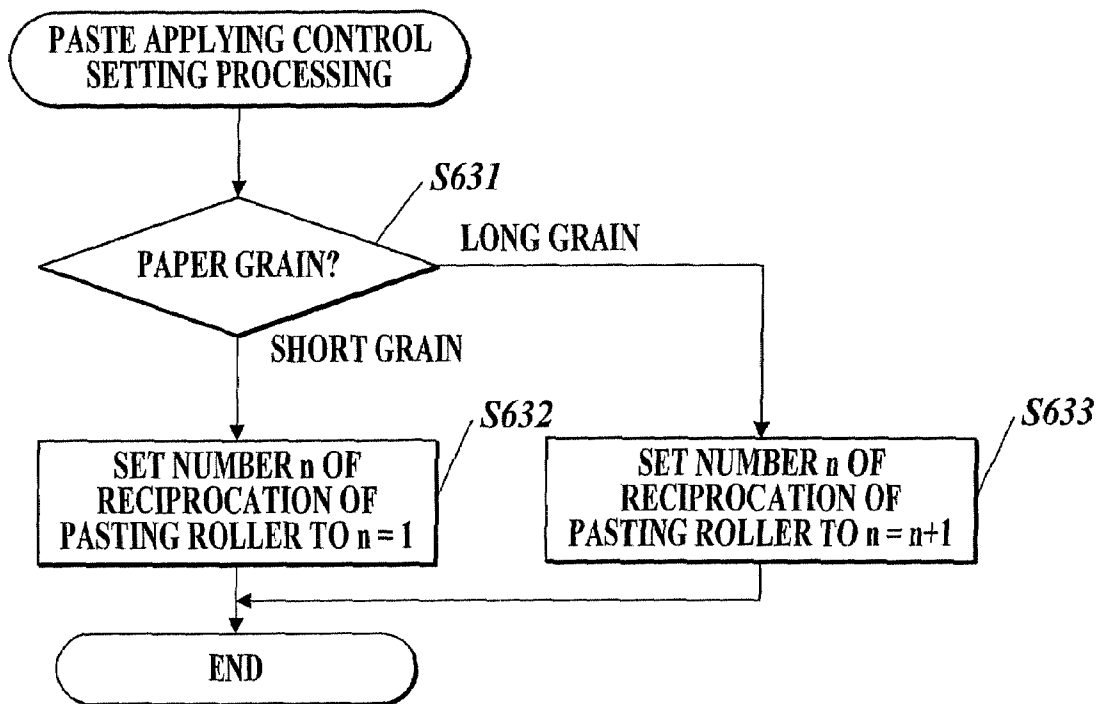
PASTE APPLYING CONTROL SETTING PROCESSING

S631

PAPER GRAIN?

LONG GRAIN

SHORT GRAIN

S632

SET NUMBER n OF RECIPROCATION OF PASTING ROLLER TO n = 1

S633

SET NUMBER n OF RECIPROCATION OF PASTING ROLLER TO n = n+1

END